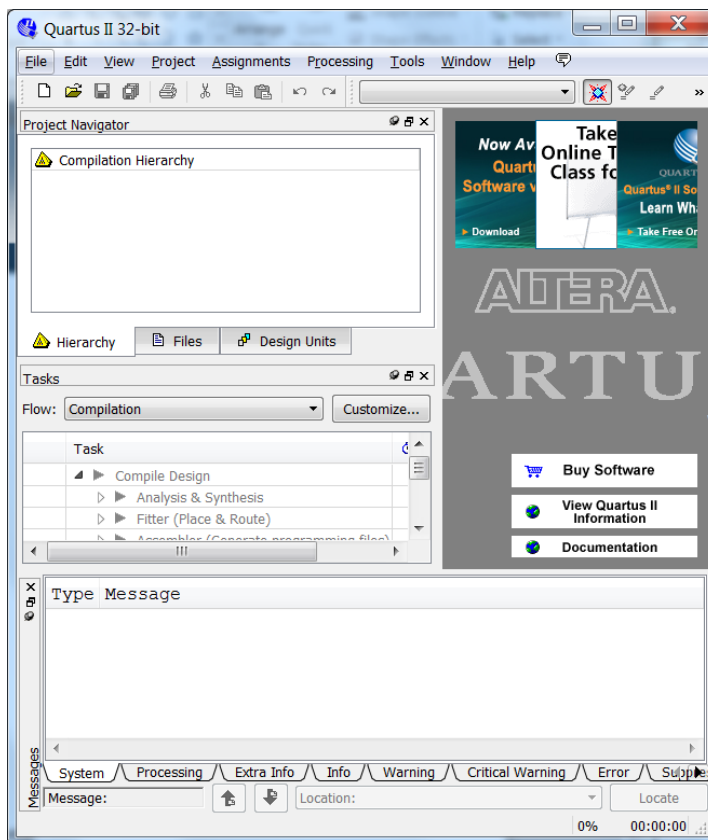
Quartus II 32-bit

File Edit View Project Assignments Processing Tools Window Help

Project Navigator

Compilation Hierarchy

Hierarchy Files Design Units

Now Av
Quart
Software v
Download

Take
Online T
Class fo

QUART
Quartus® II So
Learn Wh
Take Free Or

ALTERA.

ARTU

Tasks

Flow: Compilation Customize...

Task

Compile Design
Analysis & Synthesis
Fitter (Place & Route)
Assembler (Generate programming files)

Buy Software

View Quartus II Information

Documentation

Type Message

Messages

System Processing Extra Info Info Warning Critical Warning Error Suppr

Message: Location: Locate

0% 00:00:00